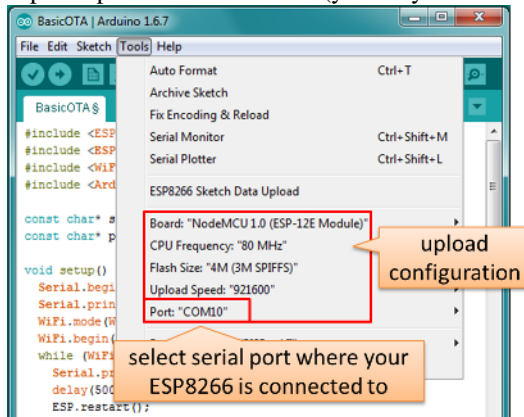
BasicOTA | Arduino 1.6.7

File Edit Sketch Tools Help

BasicOTA §

#include <ESP
#include <ESP
#include <WiF
#include <Ard

const char* s
const char* p

void setup()
Serial.begi
Serial.prin
WiFi.mode(W
WiFi.begin(
while (WiFi
Serial.pr
delay(500
ESP.restart();

Auto Format Ctrl+T
Archive Sketch
Fix Encoding & Reload
Serial Monitor Ctrl+Shift+M
Serial Plotter Ctrl+Shift+L
ESP8266 Sketch Data Upload
Board: "NodeMCU 1.0 (ESP-12E Module)"
CPU Frequency: "80 MHz"
Flash Size: "4M (3M SPIFFS)"
Upload Speed: "921600"
Port: "COM10"

upload configuration

select serial port where your ESP8266 is connected to